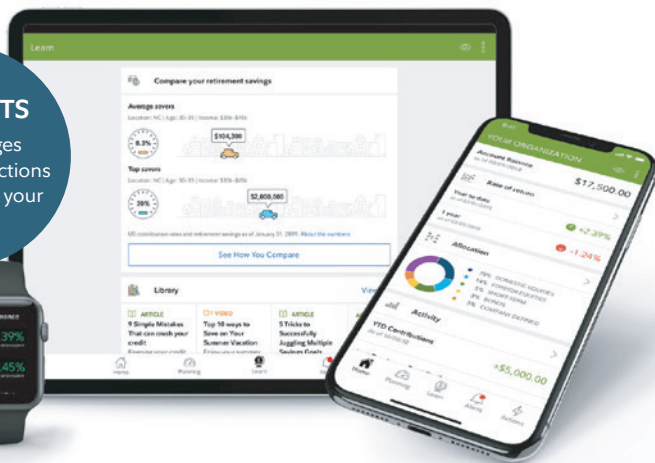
TS
ges
ctions
your

Learn

Compare your retirement savings

Average savers
Location: NC | Age: 30-39 | Income: $30k-$75k

8.3%

$104,300

Top savers
Location: NC | Age: 30-39 | Income: $30k-$75k

20%

$2,809,000

US contribution rates and retirement savings as of January 31, 2019. About the numbers

See How You Compare

Library

View

ARTICLE
9 Simple Mistakes That can crush your credit

VIDEO
Top 10 ways to Save on Your Summer Vacation

ARTICLE
5 Tricks to Successfully Juggling Multiple Savings Goals

Home
Planning
Learn

39%
45%

YOUR ORGANIZATION

Account Balance
$17,500.00

Rate of return

Year to date
+2.39%

1 year
-1.24%

Allocation

70% DOMESTIC EQUITIES
14% FOREIGN EQUITIES
5% SHORT-TERM
3% BONDS
3% COMPANY DEFINED

Activity

YTD Contributions

+$5,000.00

Home
Planning
Learn
Alerts
Actions